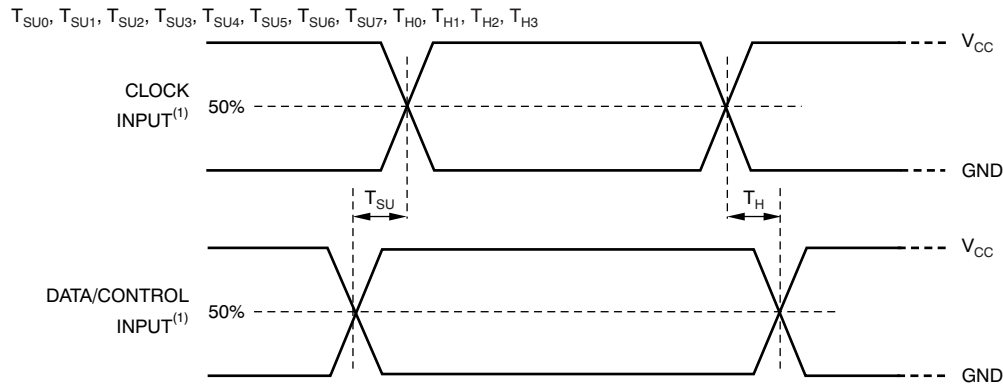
$T_{SU0}$, $T_{SU1}$, $T_{SU2}$, $T_{SU3}$, $T_{SU4}$, $T_{SU5}$, $T_{SU6}$, $T_{SU7}$, $T_{H0}$, $T_{H1}$, $T_{H2}$, $T_{H3}$

CLOCK INPUT$^{(1)}$

50%

$V_{CC}$

GND

$T_{SU}$

$T_H$

DATA/CONTROL INPUT$^{(1)}$

50%

$V_{CC}$

GND